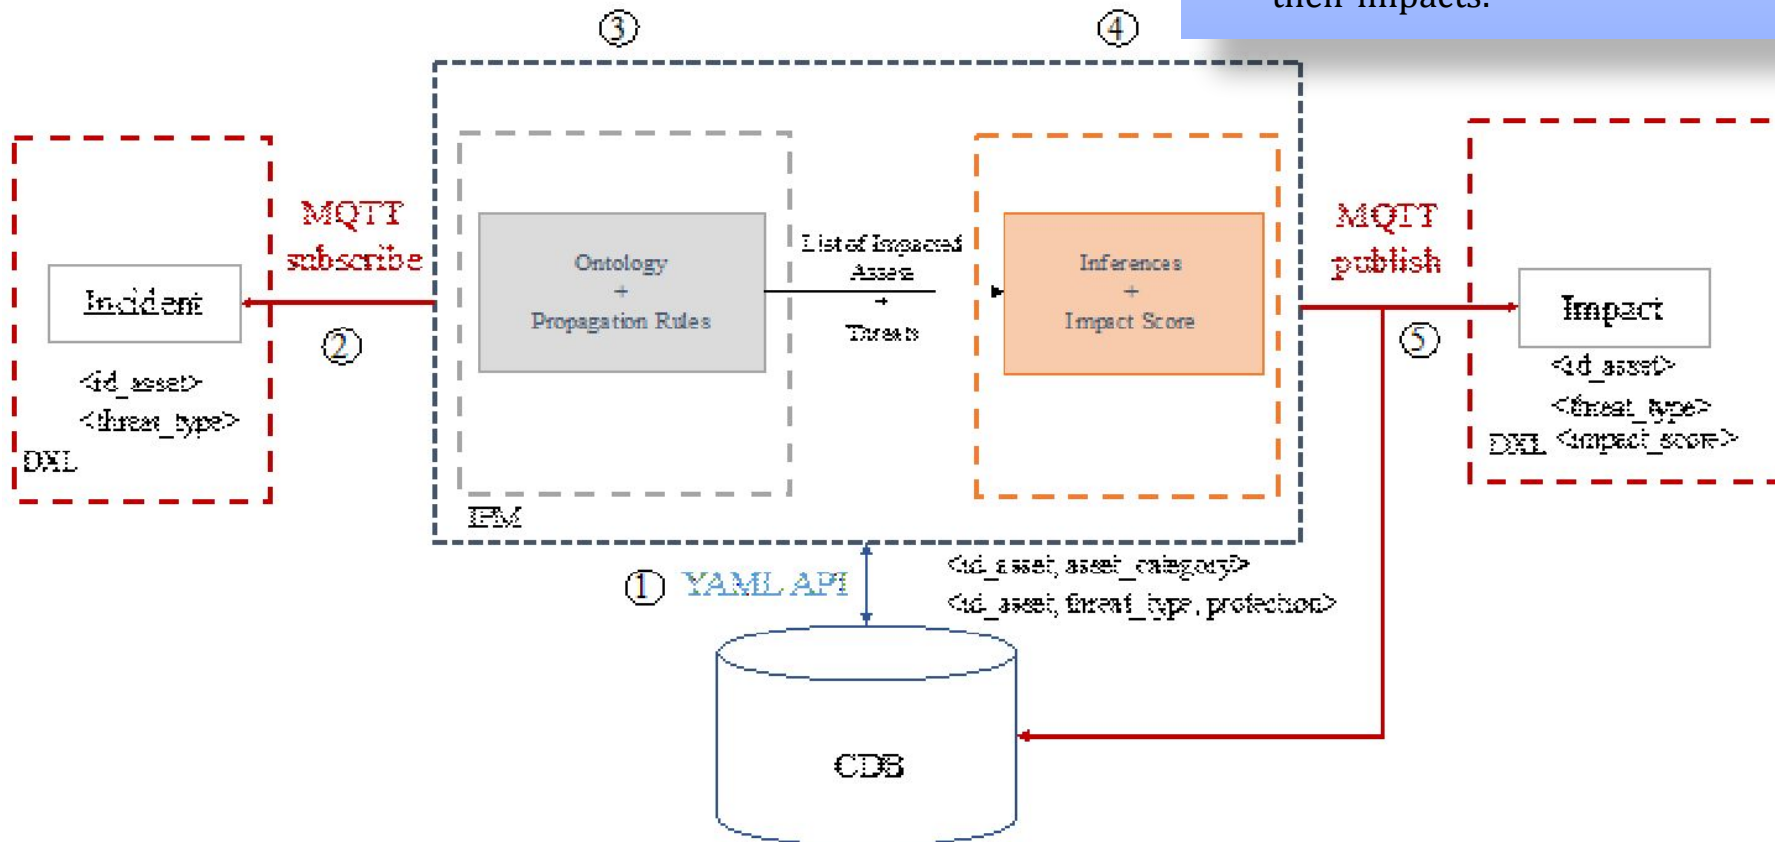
their impacts.

③

④

MQTT subscribe

Incident

②

<id_asset>

<threat_type>

DXL

Ontology
+
Propagation Rules

List of Impacted Assets
+
Threats

Inferences
+
Impact Score

IPM

MQTT publish

⑤

Impact

<id_asset>

<threat_type>

DXL <impact_score>

① YAML API

<id_asset, asset_category>

<id_asset, threat_type, protection>

CDB